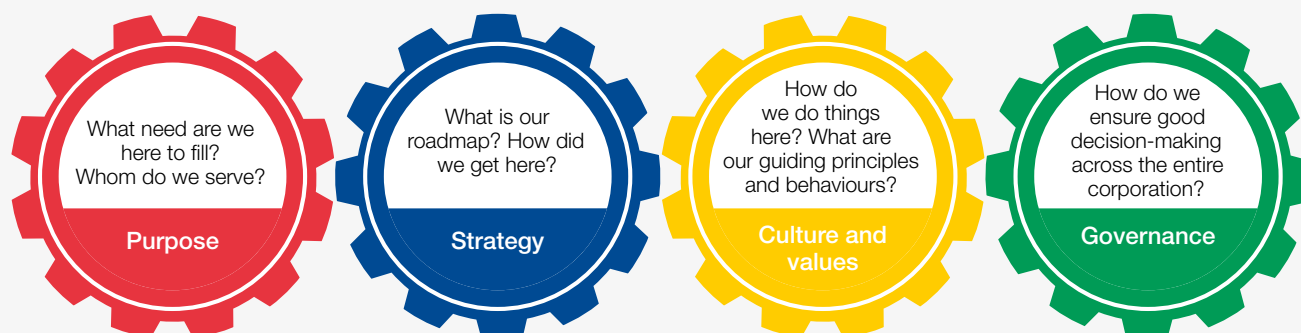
What need are we here to fill? Whom do we serve?

Purpose

What is our roadmap? How did we get here?

Strategy

How do we do things here? What are our guiding principles and behaviours?

Culture and values

How do we ensure good decision-making across the entire corporation?

Governance